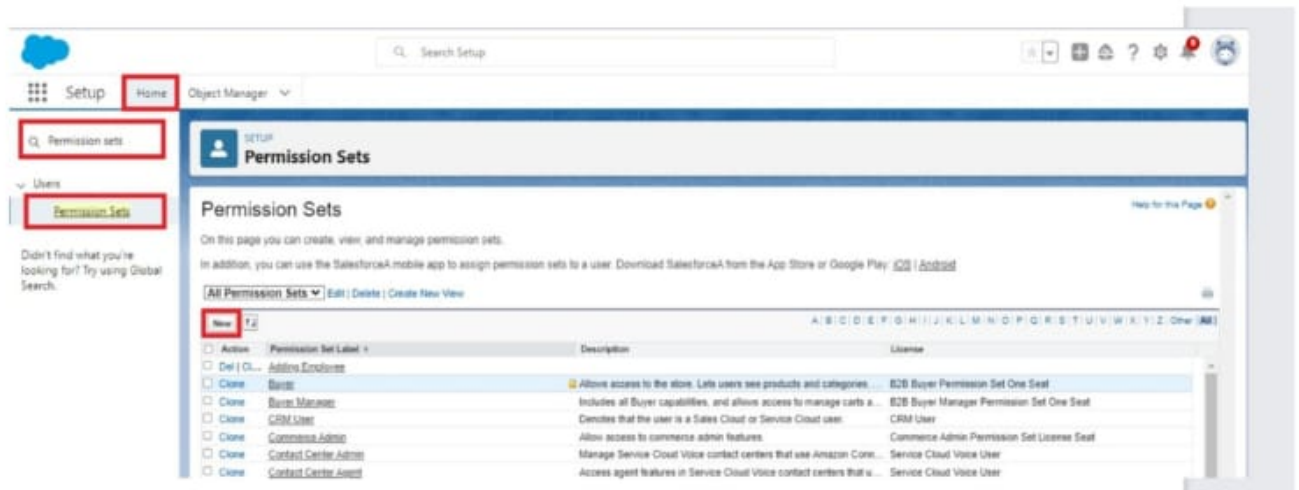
Search Setup

Setup Home Object Manager

Permission sets

Users

Permission Sets

Didn't find what you're looking for? Try using Global Search.

SETUP
Permission Sets

Permission Sets

Help for this Page

On this page you can create, view, and manage permission sets.

In addition, you can use the SalesforceA mobile app to assign permission sets to a user. Download SalesforceA from the App Store or Google Play: iOS | Android

All Permission Sets Edit | Delete | Create New View

New

A | B | C | D | E | F | G | H | I | J | K | L | M | N | O | P | Q | R | S | T | U | V | W | X | Y | Z | Other | All

| Action | Permission Set Label | Description | License |
|---|---|---|---|
| Del \| Cl... | Adding Employee | | |
| Clone | Buyer | Allows access to the store. Lets users see products and categories... | B2B Buyer Permission Set One Seat |
| Clone | Buyer Manager | Includes all Buyer capabilities, and allows access to manage carts a... | B2B Buyer Manager Permission Set One Seat |
| Clone | CRM User | Denotes that the user is a Sales Cloud or Service Cloud user. | CRM User |
| Clone | Commerce Admin | Allow access to commerce admin features | Commerce Admin Permission Set License Seat |
| Clone | Contact Center Admin | Manage Service Cloud Voice contact centers that use Amazon Conn... | Service Cloud Voice User |
| Clone | Contact Center Agent | Access agent features in Service Cloud Voice contact centers that u... | Service Cloud Voice User |